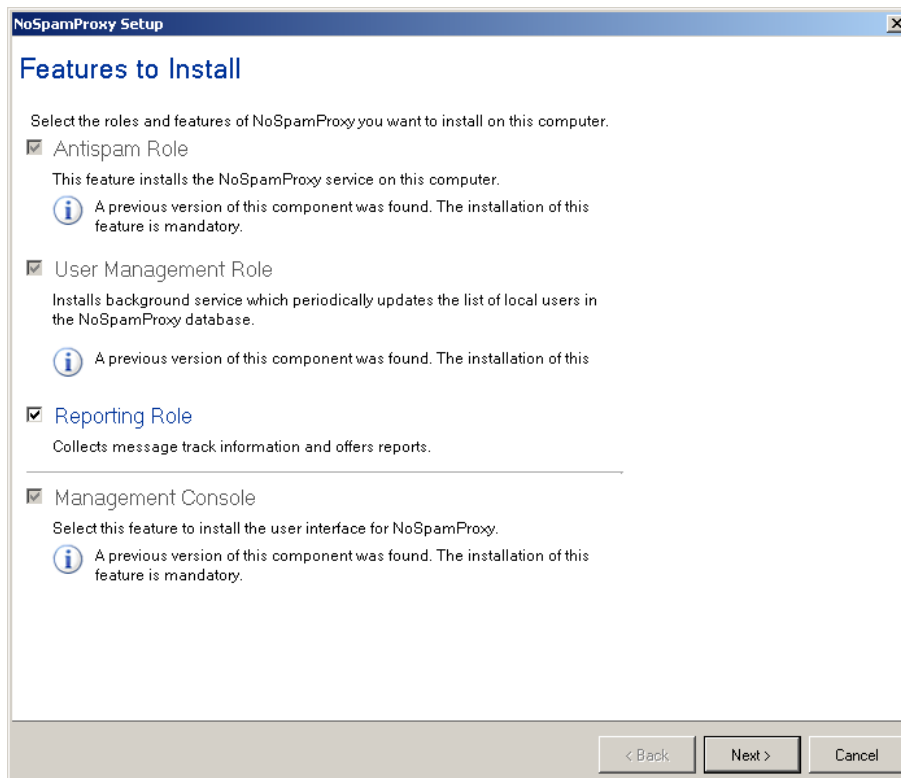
NoSpamProxy Setup

Features to Install

Select the roles and features of NoSpamProxy you want to install on this computer.

Antispam Role

This feature installs the NoSpamProxy service on this computer.

A previous version of this component was found. The installation of this feature is mandatory.

User Management Role

Installs background service which periodically updates the list of local users in the NoSpamProxy database.

A previous version of this component was found. The installation of this

Reporting Role

Collects message track information and offers reports.

Management Console

Select this feature to install the user interface for NoSpamProxy.

A previous version of this component was found. The installation of this feature is mandatory.

< Back

Next >

Cancel